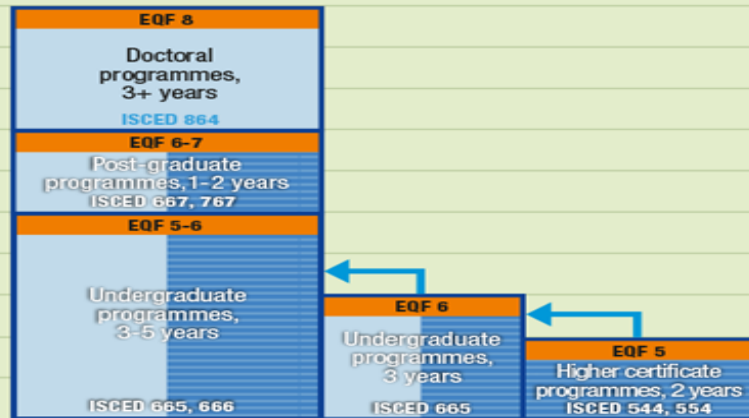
EQF 8

Doctoral programmes, 3+ years

ISCED 864

EQF 6-7

Post-graduate programmes, 1-2 years

ISCED 667, 767

EQF 5-6

Undergraduate programmes, 3-5 years

ISCED 665, 666

EQF 6

Undergraduate programmes, 3 years

ISCED 665

EQF 5

Higher certificate programmes, 2 years

ISCED 544, 554